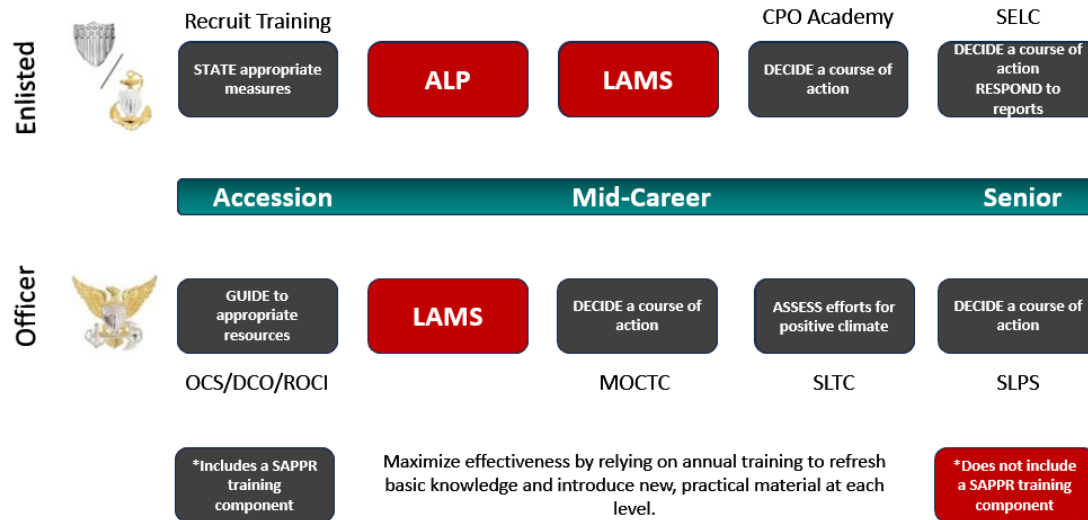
Enlisted

Recruit Training

STATE appropriate measures

ALP

LAMS

CPO Academy

DECIDE a course of action

SELC

DECIDE a course of action RESPOND to reports

Accession

Mid-Career

Senior

Officer

GUIDE to appropriate resources

LAMS

DECIDE a course of action

ASSESS efforts for positive climate

DECIDE a course of action

OCS/DCO/ROCI

MOCTC

SLTC

SLPS

*Includes a SAPPR training component

Maximize effectiveness by relying on annual training to refresh basic knowledge and introduce new, practical material at each level.

*Does not include a SAPPR training component